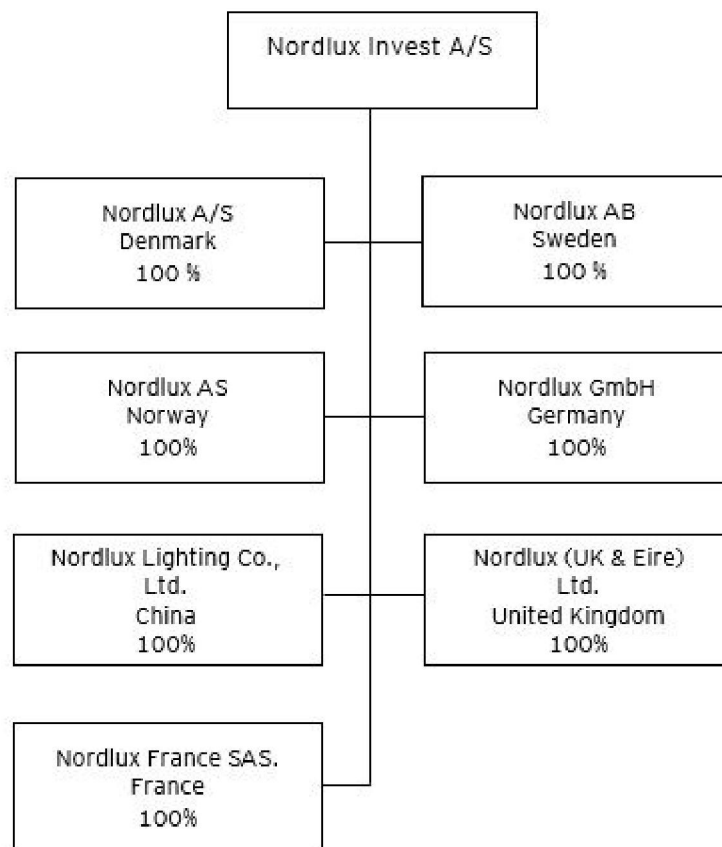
Nordlux Invest A/S

Nordlux A/S
Denmark
100 %

Nordlux AB
Sweden
100 %

Nordlux AS
Norway
100%

Nordlux GmbH
Germany
100%

Nordlux Lighting Co., Ltd.
China
100%

Nordlux (UK & Eire) Ltd.
United Kingdom
100%

Nordlux France SAS.
France
100%